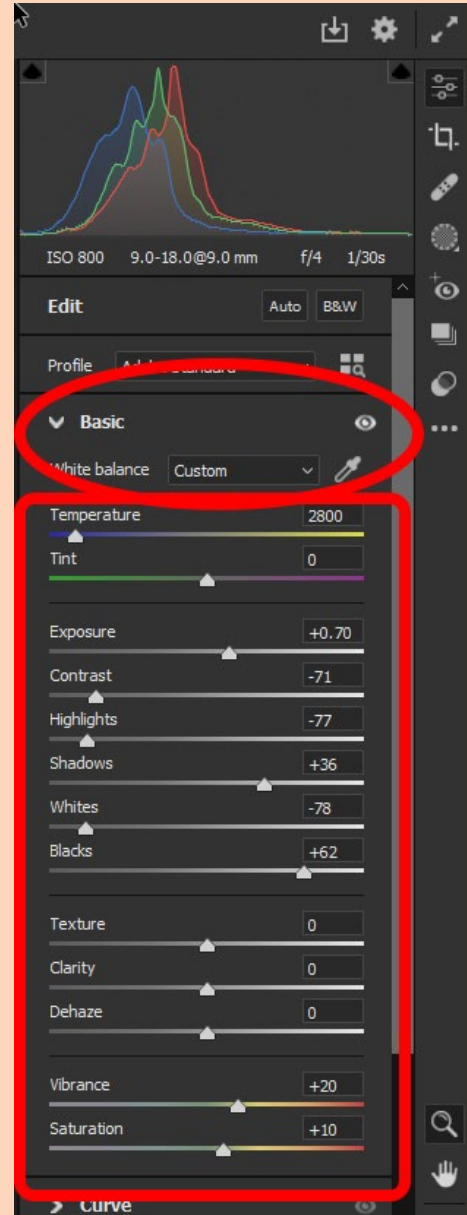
ISO 800 9.0-18.0@9.0 mm f/4 1/30s

Edit
Auto B&W

Profile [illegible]

Basic

White balance Custom

Temperature 2800
Tint 0

Exposure +0.70
Contrast -71
Highlights -77
Shadows +36
Whites -78
Blacks +62

Texture 0
Clarity 0
Dehaze 0

Vibrance +20
Saturation +10

Curve